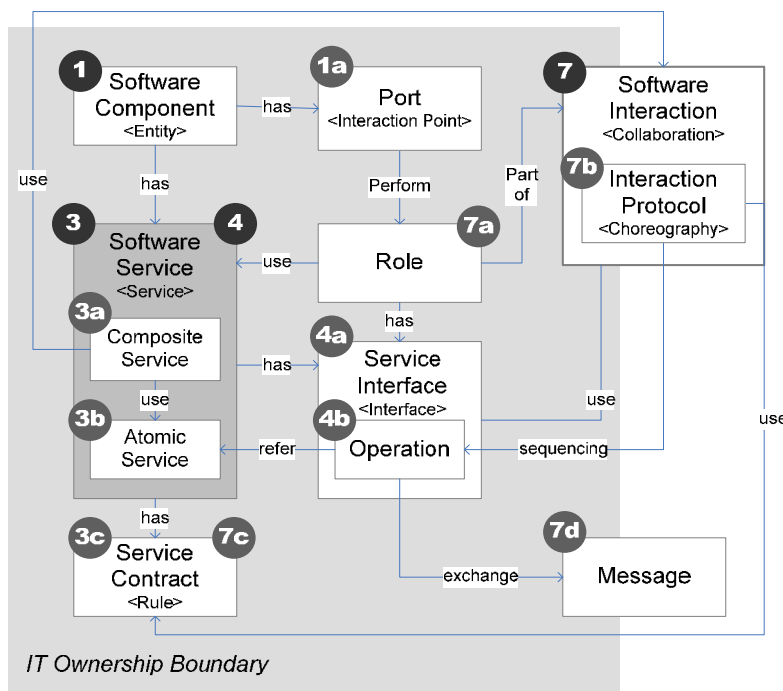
1 Software Component <Entity>

has

1a Port <Interaction Point>

7 Software Interaction <Collaboration>

7b Interaction Protocol <Choreography>

use

has

Perform

Part of

3 4 Software Service <Service>

use

Role

7a

3a Composite Service

has

4a Service Interface <Interface>

has

use

use

use

3b Atomic Service

refer

4b Operation

sequencing

has

3c 7c Service Contract <Rule>

exchange

7d Message

IT Ownership Boundary